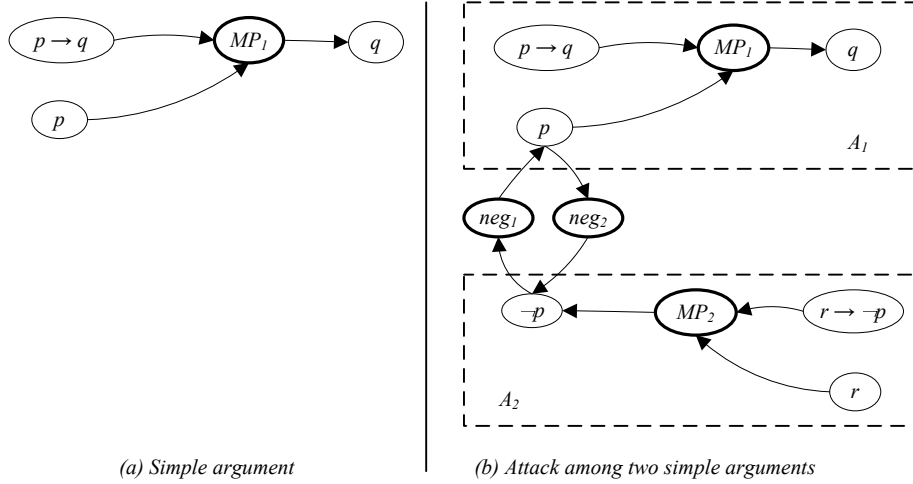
$p \rightarrow q$

$MP_1$

$q$

$p$

(a) Simple argument

$p \rightarrow q$

$MP_1$

$q$

$p$

$A_1$

$neg_1$

$neg_2$

$\neg p$

$MP_2$

$r \rightarrow \neg p$

$r$

$A_2$

(b) Attack among two simple arguments